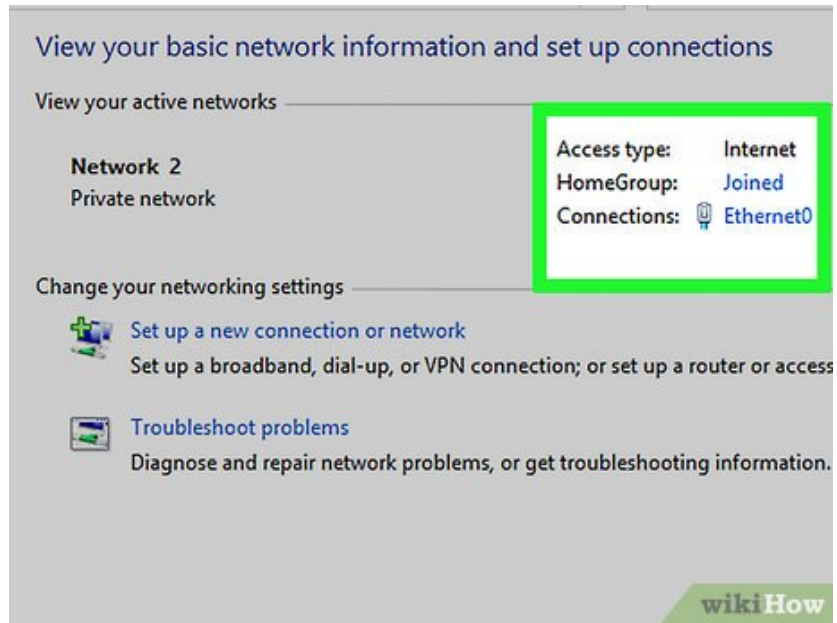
View your basic network information and set up connections

View your active networks

Network 2
Private network

| Access type: | Internet |
|---|---|
| HomeGroup: | Joined |
| Connections: | Ethernet0 |

Change your networking settings

Set up a new connection or network
Set up a broadband, dial-up, or VPN connection; or set up a router or access

Troubleshoot problems
Diagnose and repair network problems, or get troubleshooting information.

wikiHow